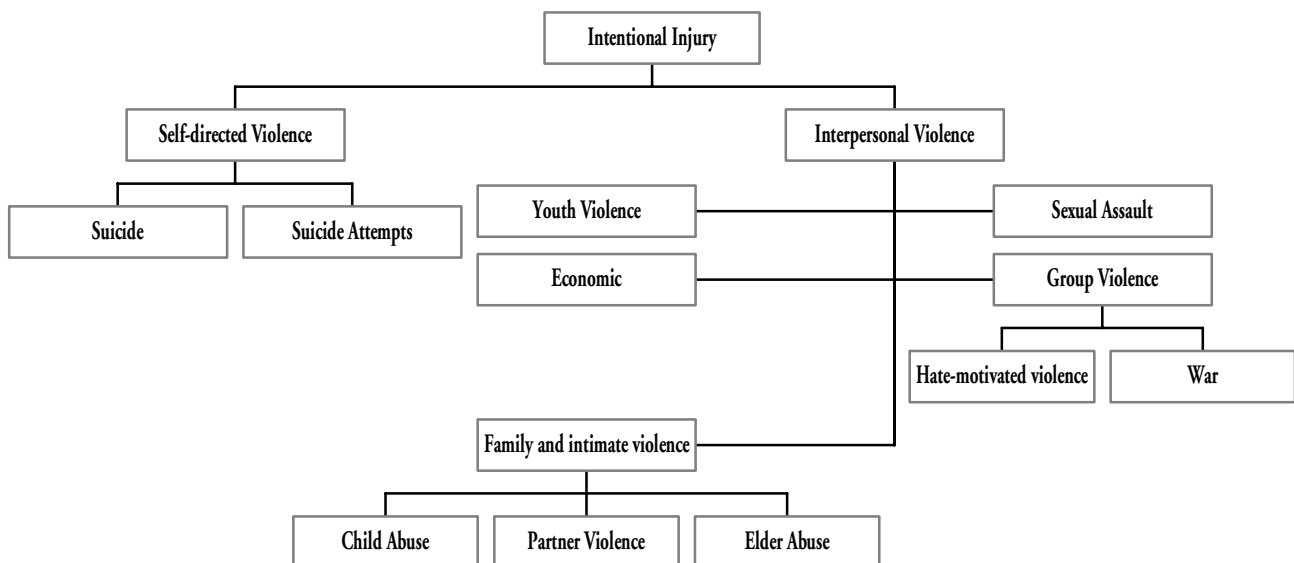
Intentional Injury

Self-directed Violence

Interpersonal Violence

Suicide

Suicide Attempts

Youth Violence

Sexual Assault

Economic

Group Violence

Hate-motivated violence

War

Family and intimate violence

Child Abuse

Partner Violence

Elder Abuse